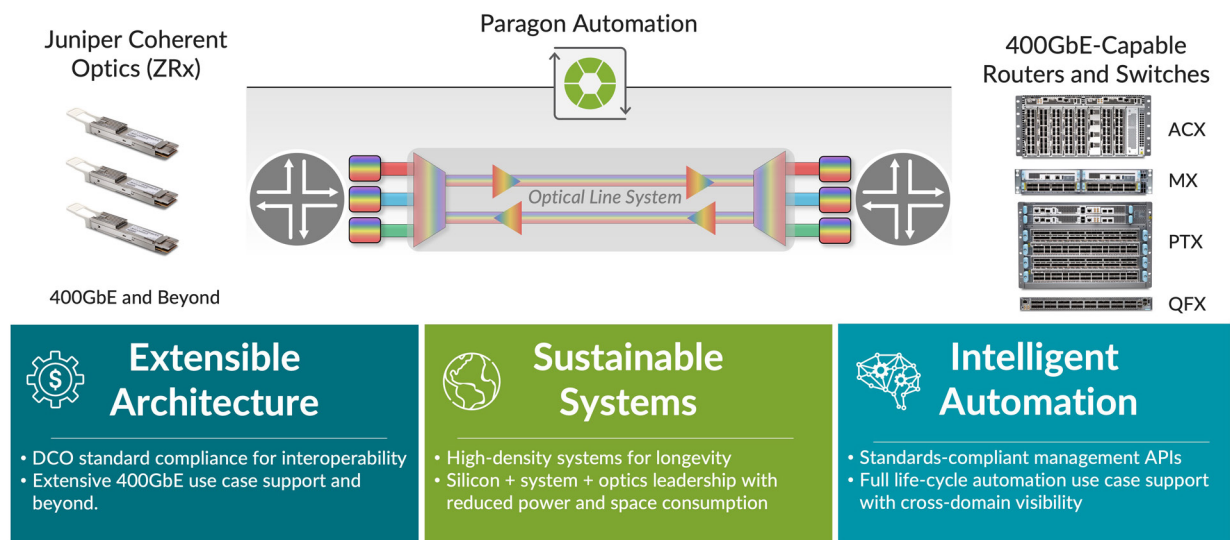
Juniper Coherent Optics (ZRx)

400GbE and Beyond

Paragon Automation

Optical Line System

400GbE-Capable Routers and Switches

ACX

MX

PTX

QFX

Extensible Architecture

• DCO standard compliance for interoperability
• Extensive 400GbE use case support and beyond.

Sustainable Systems

• High-density systems for longevity
• Silicon + system + optics leadership with reduced power and space consumption

Intelligent Automation

• Standards-compliant management APIs
• Full life-cycle automation use case support with cross-domain visibility